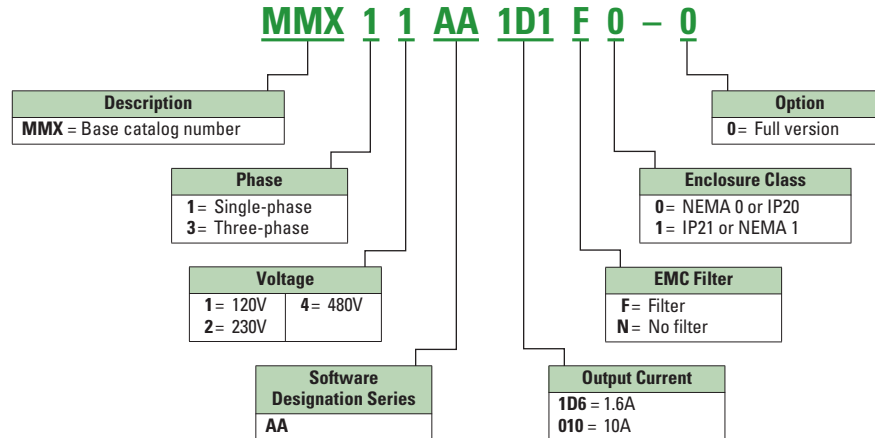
MMX 1 1 AA 1D1 F 0 – 0

Description
MMX = Base catalog number

Phase
1 = Single-phase
3 = Three-phase

Voltage
| 1 = 120V | 4 = 480V |
|---|---|
| 2 = 230V | |

Software Designation Series
AA

Option
0 = Full version

Enclosure Class
0 = NEMA 0 or IP20
1 = IP21 or NEMA 1

EMC Filter
F = Filter
N = No filter

Output Current
1D6 = 1.6A
010 = 10A